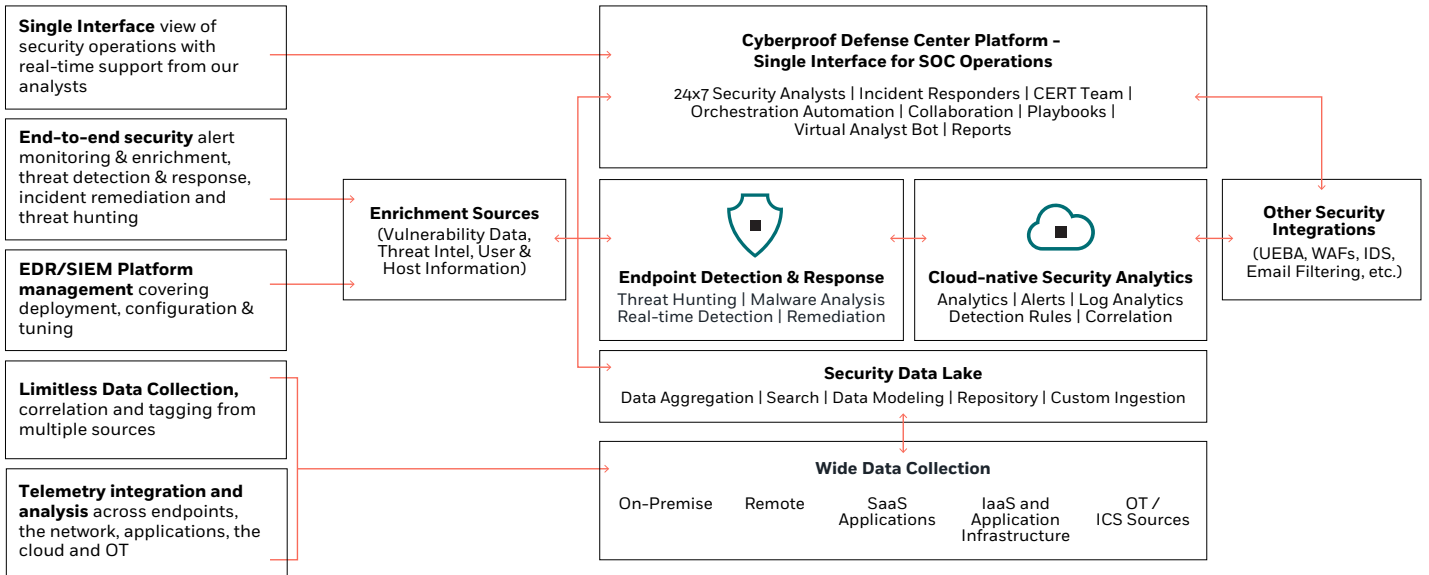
Single Interface view of security operations with real-time support from our analysts

End-to-end security alert monitoring & enrichment, threat detection & response, incident remediation and threat hunting

EDR/SIEM Platform management covering deployment, configuration & tuning

Limitless Data Collection, correlation and tagging from multiple sources

Telemetry integration and analysis across endpoints, the network, applications, the cloud and OT

Enrichment Sources
(Vulnerability Data, Threat Intel, User & Host Information)

Cyberproof Defense Center Platform - Single Interface for SOC Operations
24x7 Security Analysts | Incident Responders | CERT Team | Orchestration Automation | Collaboration | Playbooks | Virtual Analyst Bot | Reports

Endpoint Detection & Response
Threat Hunting | Malware Analysis
Real-time Detection | Remediation

Cloud-native Security Analytics
Analytics | Alerts | Log Analytics
Detection Rules | Correlation

Other Security Integrations
(UEBA, WAFs, IDS, Email Filtering, etc.)

Security Data Lake
Data Aggregation | Search | Data Modeling | Repository | Custom Ingestion

Wide Data Collection
On-Premise
Remote
SaaS Applications
IaaS and Application Infrastructure
OT / ICS Sources